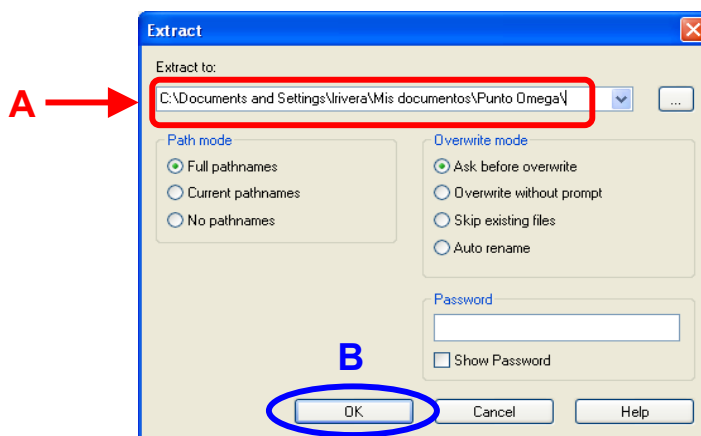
Extract

Extract to:

A

C:\Documents and Settings\lrivera\Mis documentos\Punto Omega\

...

Path mode

Full pathnames

Current pathnames

No pathnames

Overwrite mode

Ask before overwrite

Overwrite without prompt

Skip existing files

Auto rename

Password

Show Password

B

OK

Cancel

Help